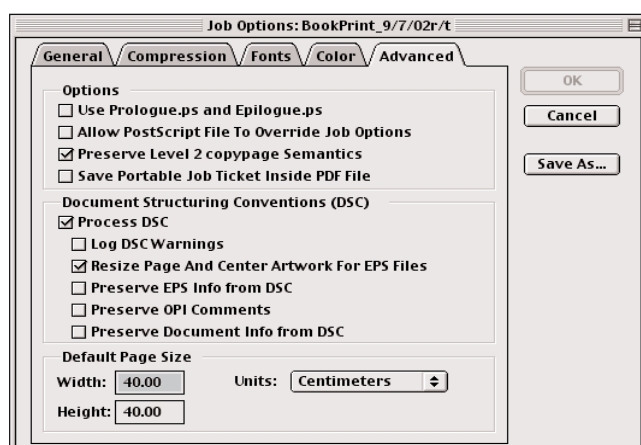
Job Options: BookPrint_9/7/02r/t

General
Compression
Fonts
Color
Advanced

Options
☐ Use Prologue.ps and Epilogue.ps
☐ Allow PostScript File To Override Job Options
☑ Preserve Level 2 copypage Semantics
☐ Save Portable Job Ticket Inside PDF File

Document Structuring Conventions (DSC)
☑ Process DSC
☐ Log DSC Warnings
☑ Resize Page And Center Artwork For EPS Files
☐ Preserve EPS Info from DSC
☐ Preserve OPI Comments
☐ Preserve Document Info from DSC

Default Page Size
Width: 40.00
Units: Centimeters
Height: 40.00

OK
Cancel
Save As...